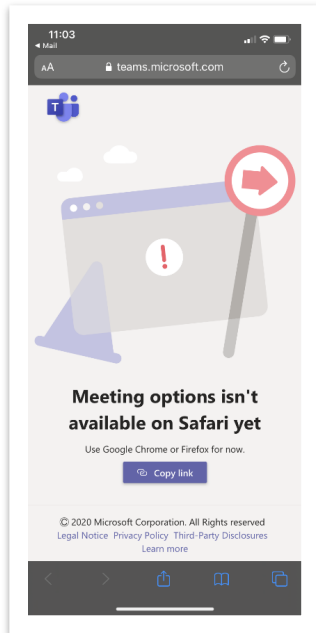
11:03
◂ Mail
AA teams.microsoft.com

Meeting options isn't available on Safari yet

Use Google Chrome or Firefox for now.

Copy link

© 2020 Microsoft Corporation. All Rights reserved
Legal Notice Privacy Policy Third-Party Disclosures
Learn more